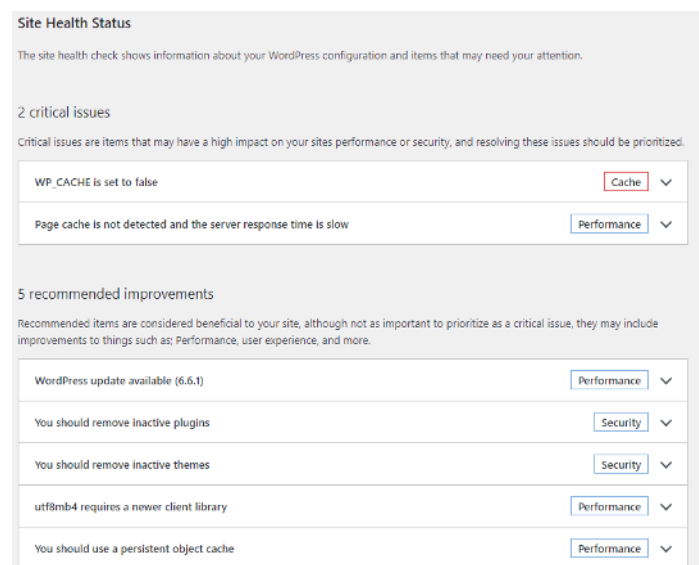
Site Health Status

The site health check shows information about your WordPress configuration and items that may need your attention.

2 critical issues

Critical issues are items that may have a high impact on your sites performance or security, and resolving these issues should be prioritized.

WP_CACHE is set to false
Cache

Page cache is not detected and the server response time is slow
Performance

5 recommended improvements

Recommended items are considered beneficial to your site, although not as important to prioritize as a critical issue, they may include improvements to things such as; Performance, user experience, and more.

WordPress update available (6.6.1)
Performance

You should remove inactive plugins
Security

You should remove inactive themes
Security

utf8mb4 requires a newer client library
Performance

You should use a persistent object cache
Performance